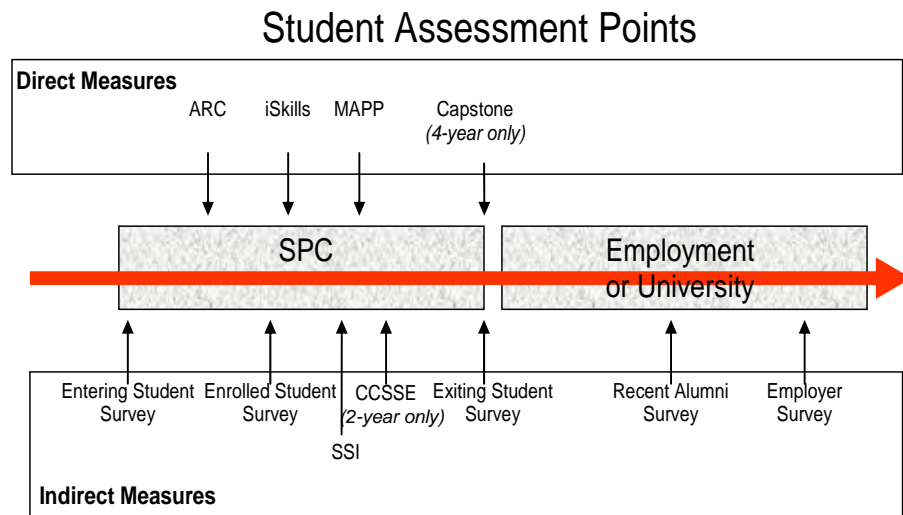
Student Assessment Points

Direct Measures

ARC iSkills MAPP Capstone (4-year only)

SPC

Employment or University

Entering Student Survey

Enrolled Student Survey

CCSSE (2-year only)

SSI

Exiting Student Survey

Recent Alumni Survey

Employer Survey

Indirect Measures